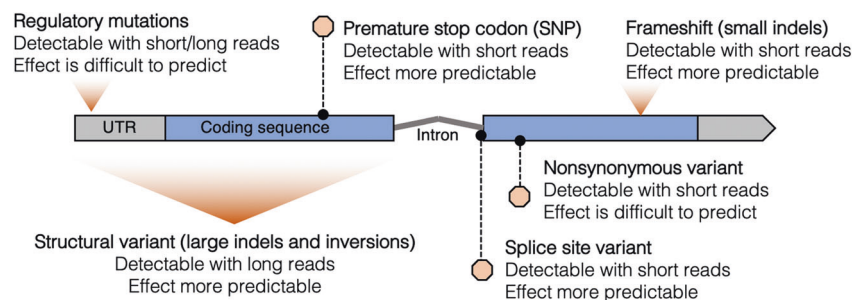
Regulatory mutations
Detectable with short/long reads
Effect is difficult to predict

Premature stop codon (SNP)
Detectable with short reads
Effect more predictable

Frameshift (small indels)
Detectable with short reads
Effect more predictable

UTR

Coding sequence

Intron

Nonsynonymous variant
Detectable with short reads
Effect is difficult to predict

Structural variant (large indels and inversions)
Detectable with long reads
Effect more predictable

Splice site variant
Detectable with short reads
Effect more predictable